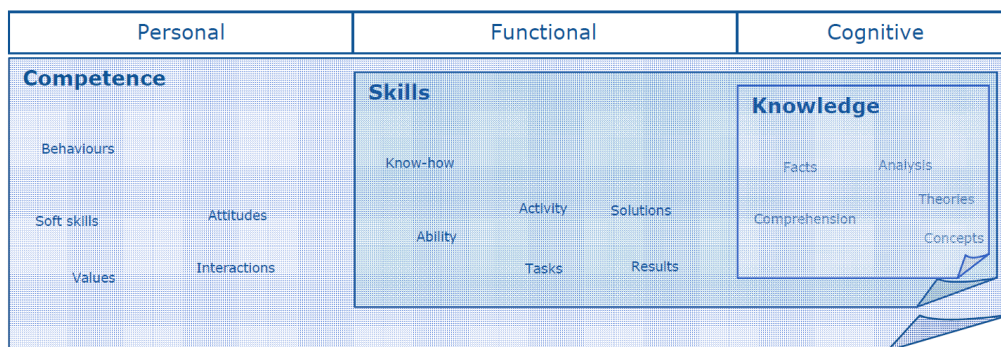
| Personal | Functional | Cognitive |
|---|---|---|

Competence

Behaviours

Soft skills

Attitudes

Values

Interactions

Skills

Know-how

Activity

Solutions

Ability

Tasks

Results

Knowledge

Facts

Analysis

Theories

Comprehension

Concepts